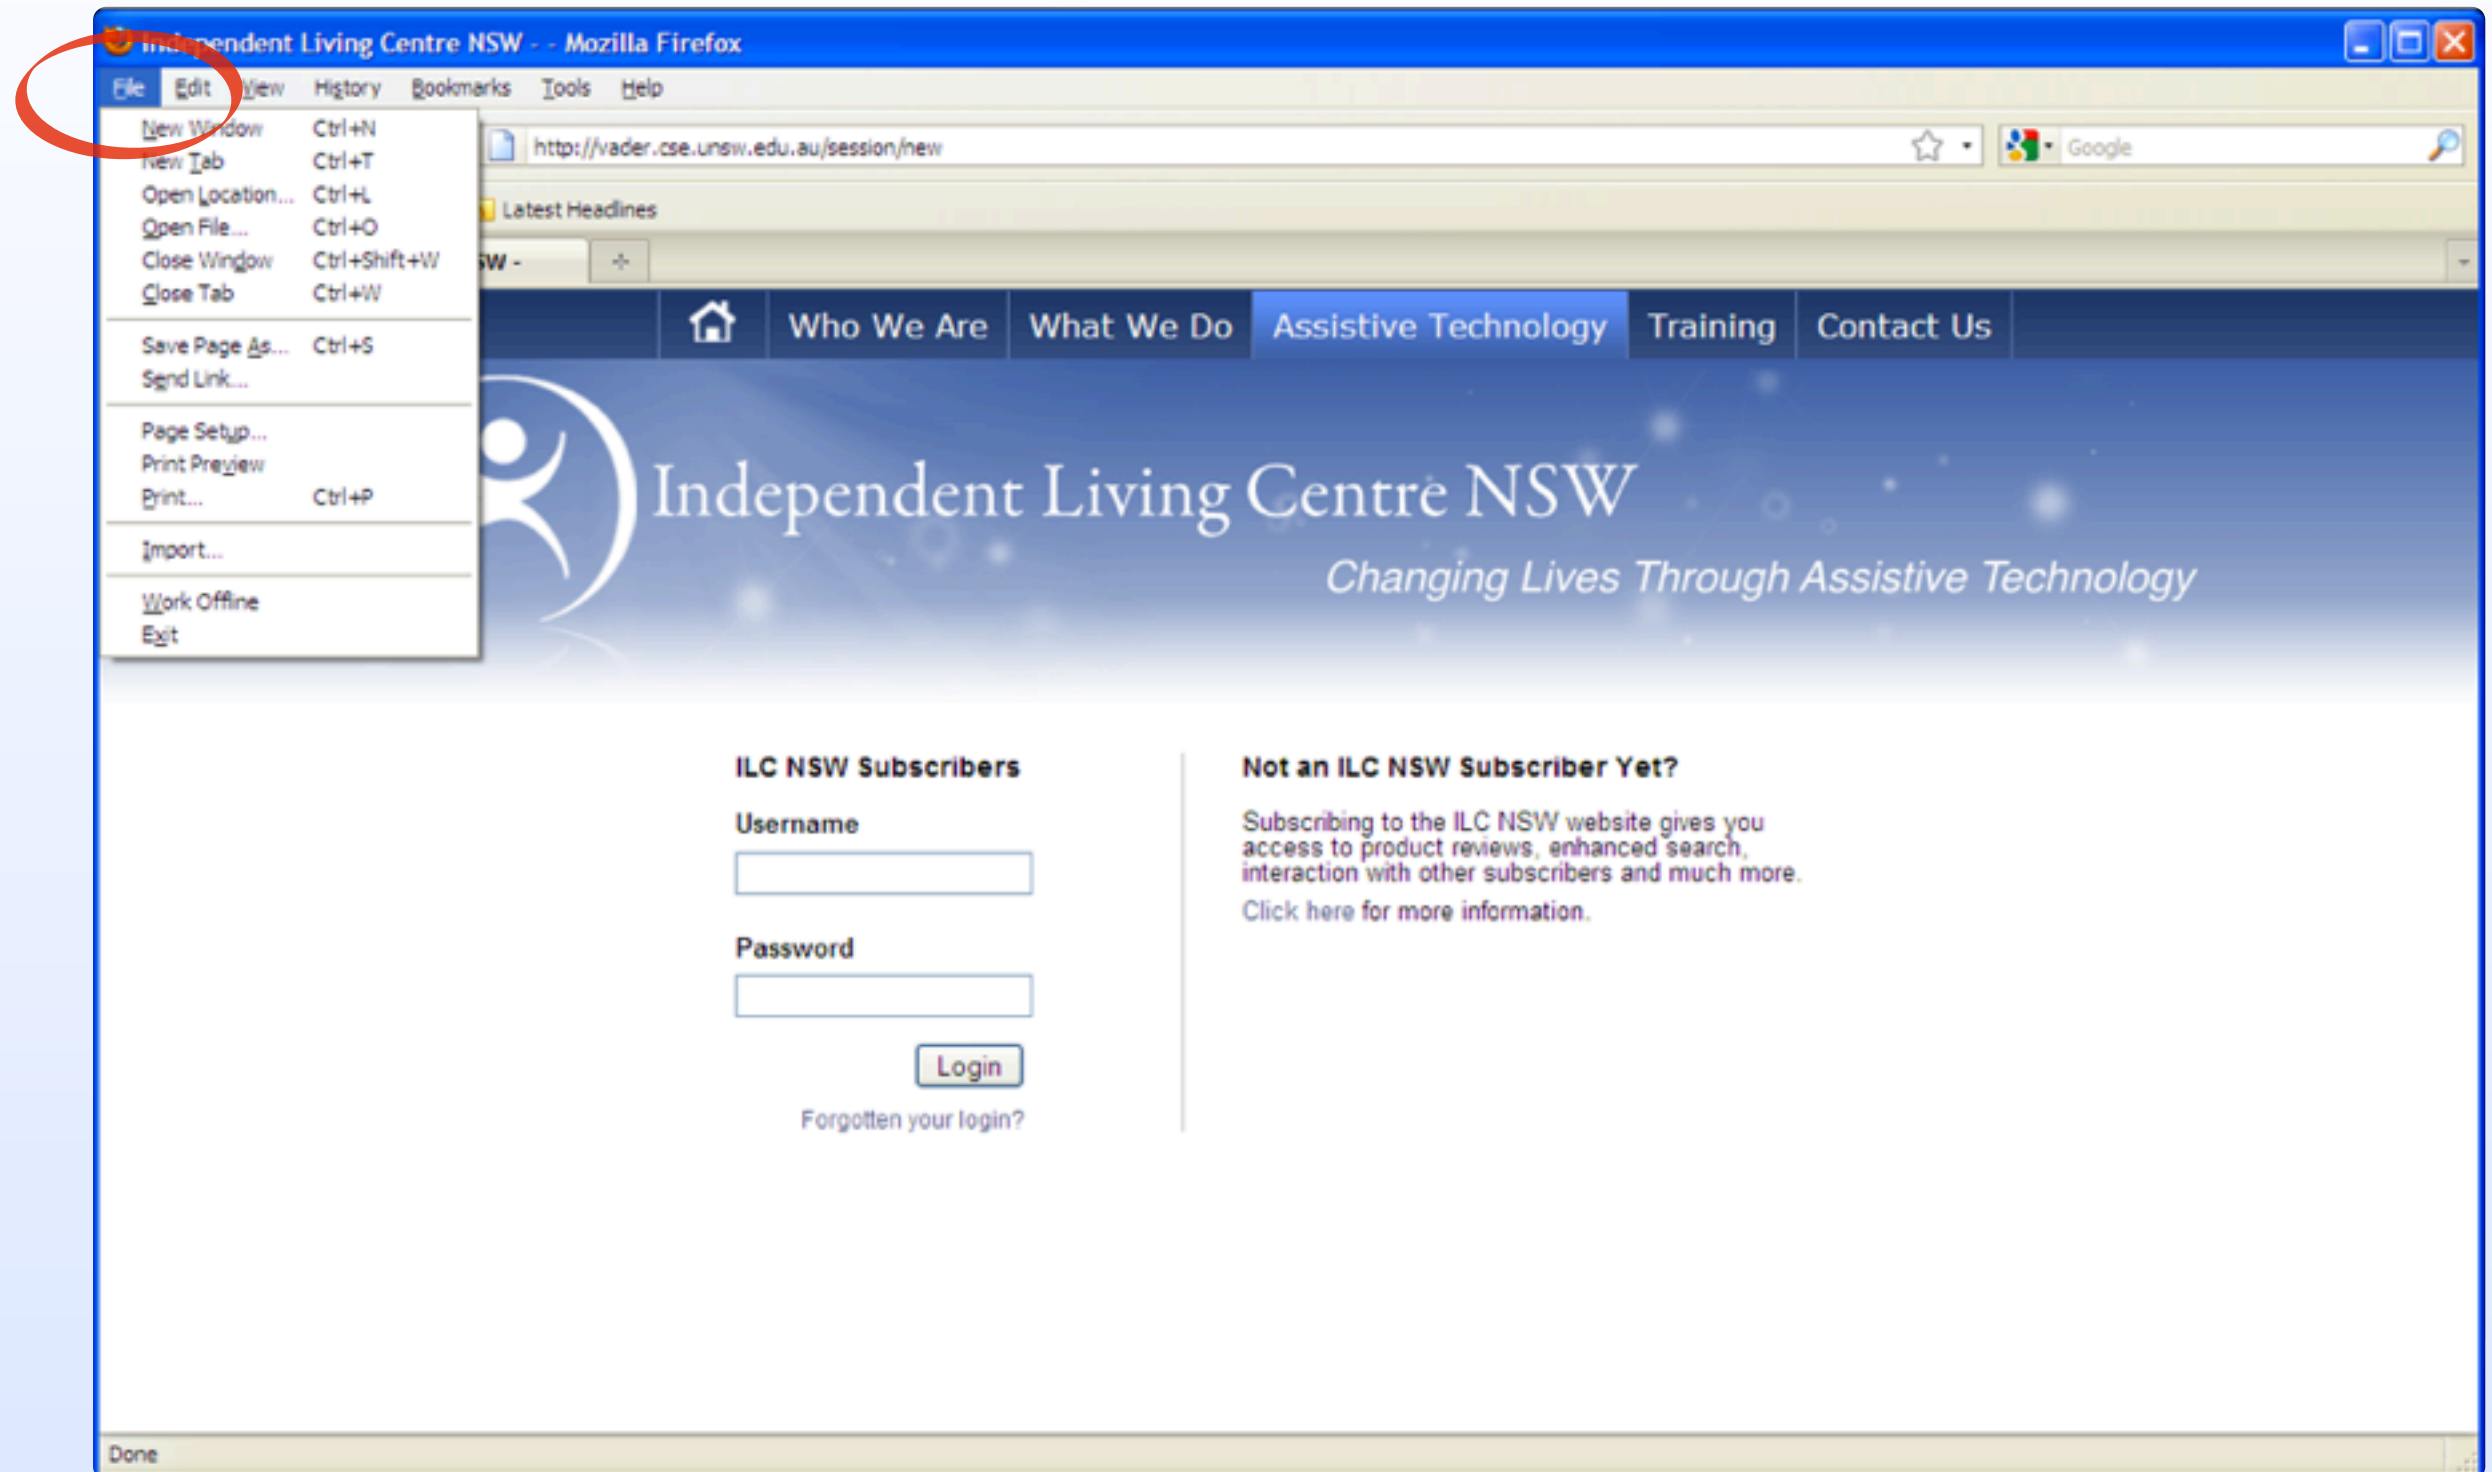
Independent Living Centre NSW - - Mozilla Firefox

File Edit View History Bookmarks Tools Help

| New Window | Ctrl+N |
|---|---|
| New Tab | Ctrl+T |
| Open Location... | Ctrl+L |
| Open File... | Ctrl+O |
| Close Window | Ctrl+Shift+W |
| Close Tab | Ctrl+W |
| Save Page As... | Ctrl+S |
| Send Link... | |
| Page Setup... | |
| Print Preview | |
| Print... | Ctrl+P |
| Import... | |
| Work Offline | |
| Exit | |

http://vader.cse.unsw.edu.au/session/new

Google

Latest Headlines

SW -

Who We Are What We Do Assistive Technology Training Contact Us

Independent Living Centre NSW

Changing Lives Through Assistive Technology

ILC NSW Subscribers

Username

Password

Login

Forgotten your login?

Not an ILC NSW Subscriber Yet?

Subscribing to the ILC NSW website gives you access to product reviews, enhanced search, interaction with other subscribers and much more.

Click here for more information.

Done